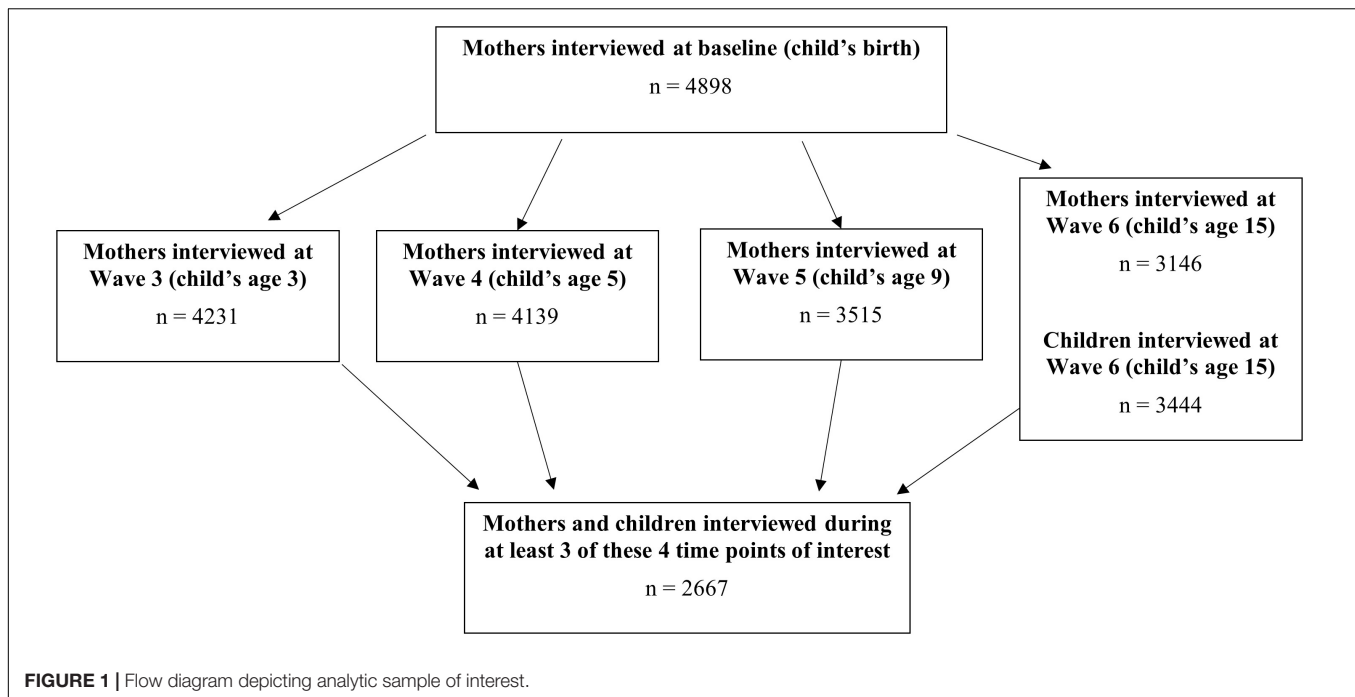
Mothers interviewed at baseline (child's birth)
n = 4898

Mothers interviewed at Wave 3 (child's age 3)
n = 4231

Mothers interviewed at Wave 4 (child's age 5)
n = 4139

Mothers interviewed at Wave 5 (child's age 9)
n = 3515

Mothers interviewed at Wave 6 (child's age 15)
n = 3146

Children interviewed at Wave 6 (child's age 15)
n = 3444

Mothers and children interviewed during at least 3 of these 4 time points of interest
n = 2667

FIGURE 1 | Flow diagram depicting analytic sample of interest.